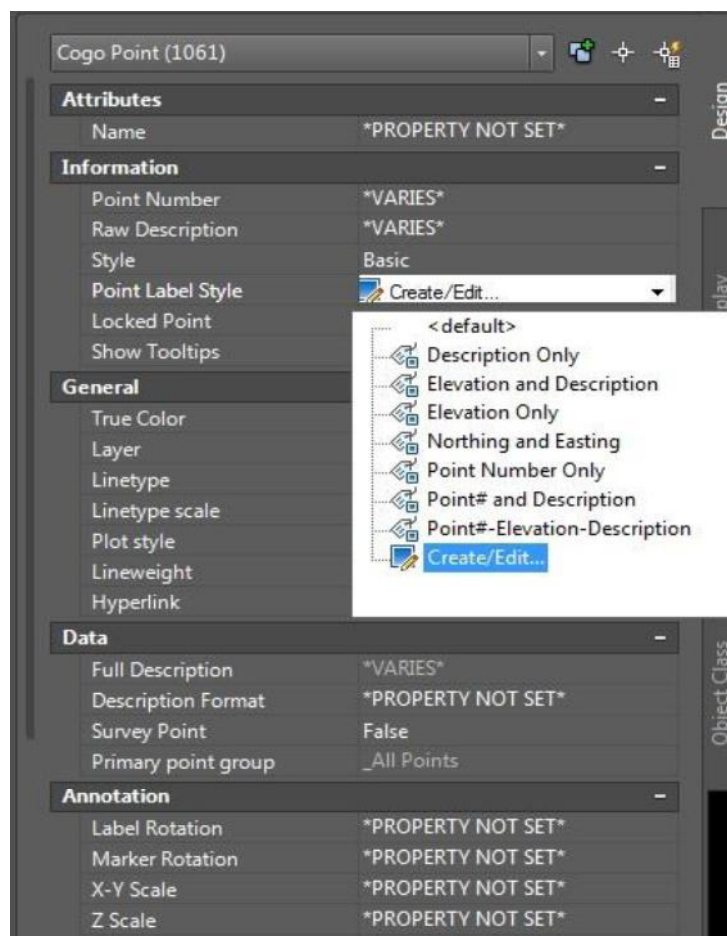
Cogo Point (1061)

Attributes
Name *PROPERTY NOT SET*
Information
Point Number *VARIES*
Raw Description *VARIES*
Style Basic
Point Label Style Create/Edit...
Locked Point
Show Tooltips
General
True Color
Layer
Linetype
Linetype scale
Plot style
Lineweight
Hyperlink

<default>
Description Only
Elevation and Description
Elevation Only
Northing and Easting
Point Number Only
Point# and Description
Point#-Elevation-Description
Create/Edit...

Data
Full Description *VARIES*
Description Format *PROPERTY NOT SET*
Survey Point False
Primary point group _All Points
Annotation
Label Rotation *PROPERTY NOT SET*
Marker Rotation *PROPERTY NOT SET*
X-Y Scale *PROPERTY NOT SET*
Z Scale *PROPERTY NOT SET*

Design
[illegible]play
Object Class